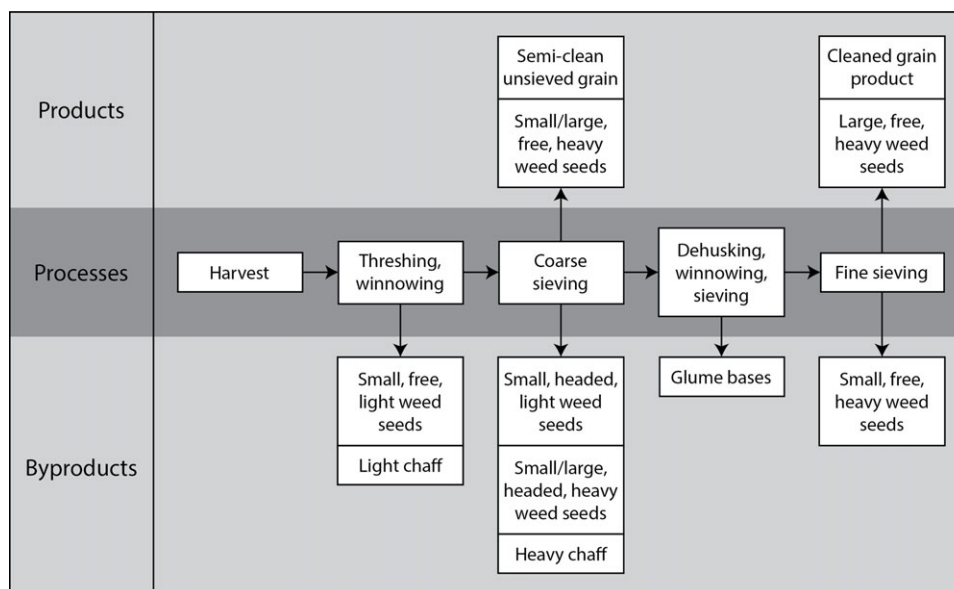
Products

Semi-clean unsieved grain

Small/large, free, heavy weed seeds

Cleaned grain product

Large, free, heavy weed seeds

Processes

Harvest

Threshing, winnowing

Coarse sieving

Dehusking, winnowing, sieving

Fine sieving

Byproducts

Small, free, light weed seeds

Light chaff

Small, headed, light weed seeds

Small/large, headed, heavy weed seeds

Heavy chaff

Glume bases

Small, free, heavy weed seeds